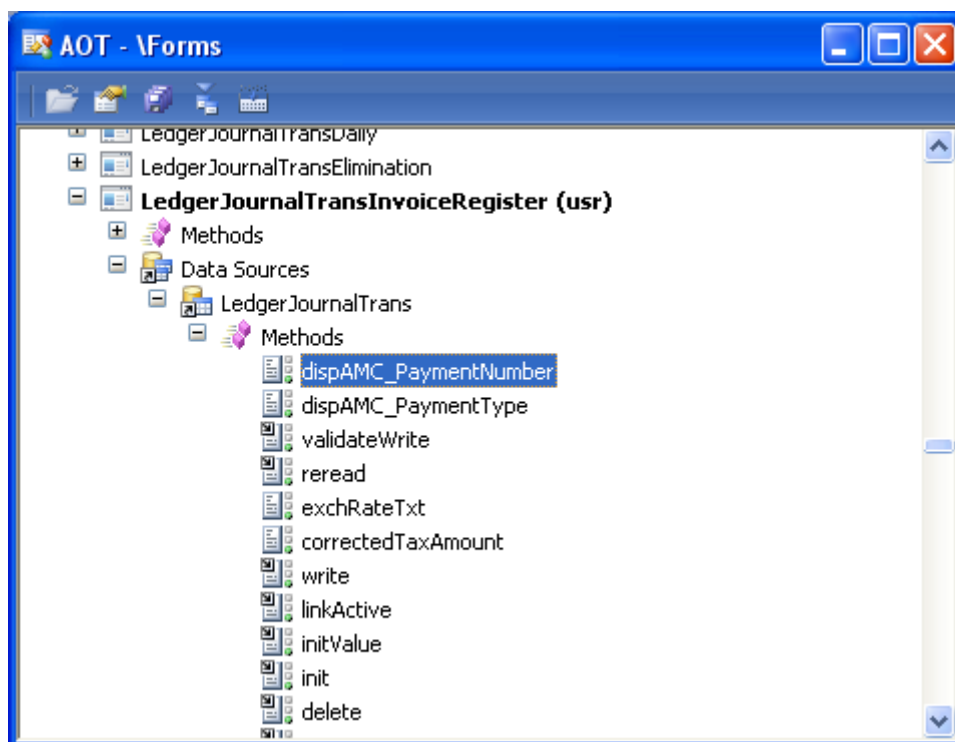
AOT - \Forms

LedgerJournalTransDaily
LedgerJournalTransElimination
LedgerJournalTransInvoiceRegister (usr)
Methods
Data Sources
LedgerJournalTrans
Methods
dispAMC_PaymentNumber
dispAMC_PaymentType
validateWrite
reread
exchRateTxt
correctedTaxAmount
write
linkActive
initValue
init
delete